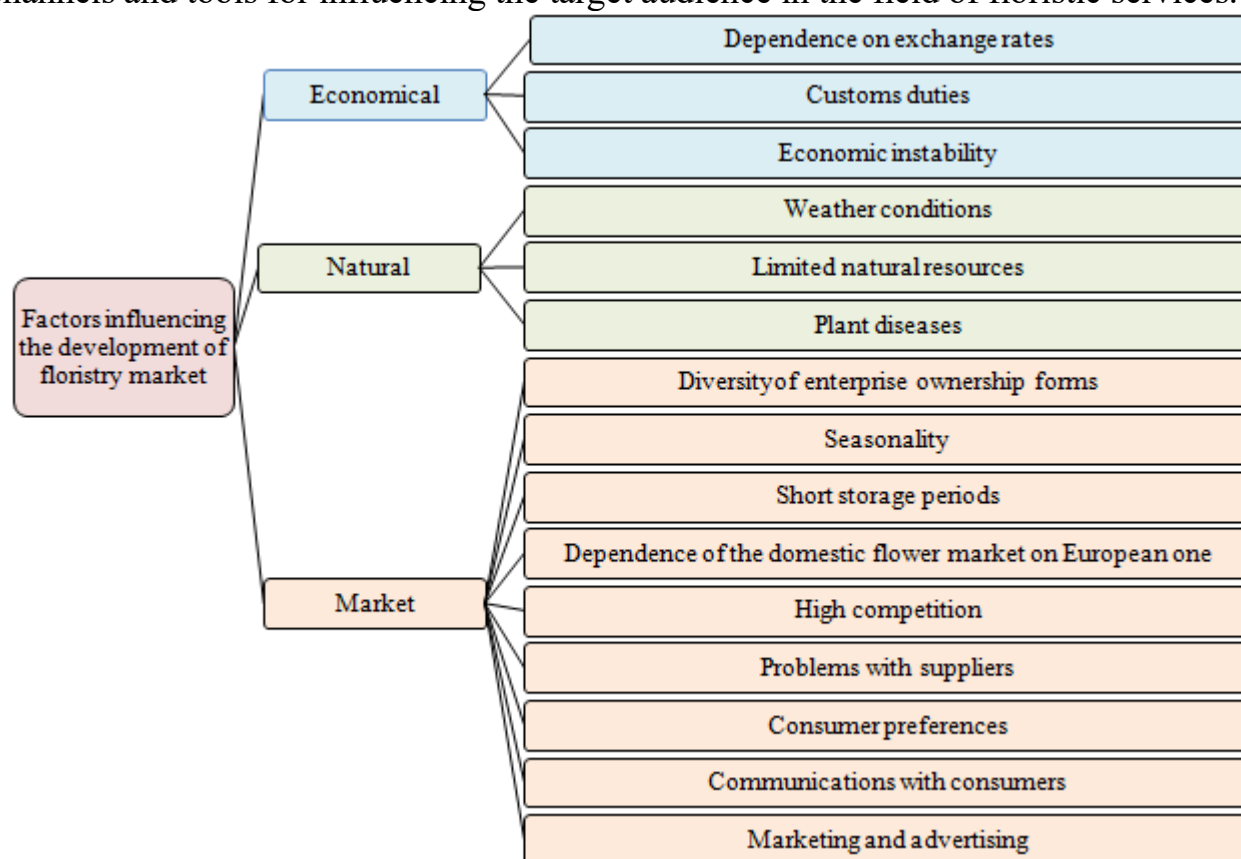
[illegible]hannels and tools for influencing the target audience in the field of floristic services.

Factors influencing the development of floristry market

Economical

Dependence on exchange rates

Customs duties

Economic instability

Natural

Weather conditions

Limited natural resources

Plant diseases

Market

Diversity of enterprise ownership forms

Seasonality

Short storage periods

Dependence of the domestic flower market on European one

High competition

Problems with suppliers

Consumer preferences

Communications with consumers

Marketing and advertising